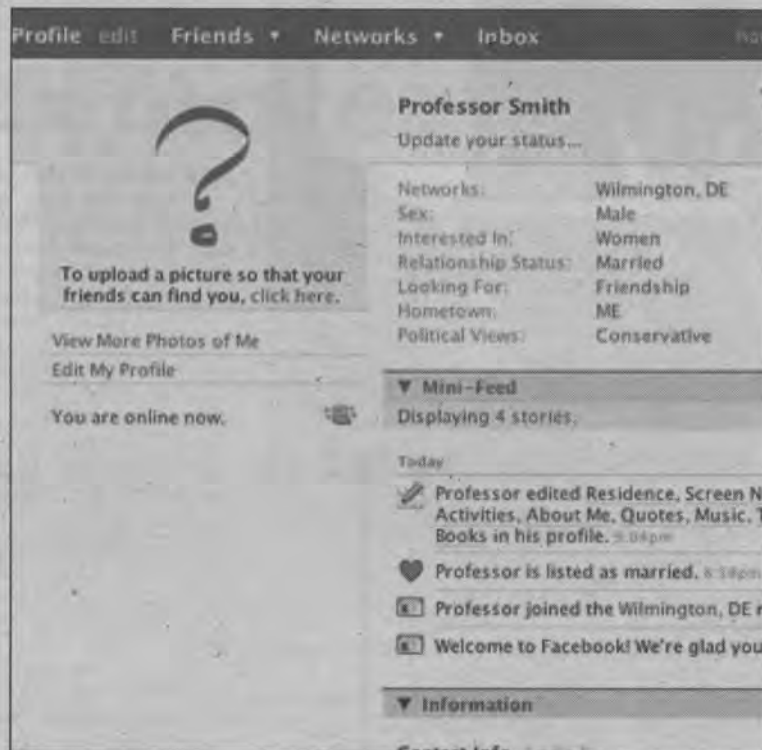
Profile edit Friends ▾ Networks ▾ Inbox

Professor Smith
Update your status...

To upload a picture so that your friends can find you, click here.

View More Photos of Me
Edit My Profile

You are online now.

| | |
|---|---|
| Networks: | Wilmington, DE |
| Sex: | Male |
| Interested In: | Women |
| Relationship Status: | Married |
| Looking For: | Friendship |
| Hometown: | ME |
| Political Views: | Conservative |

▼ Mini-Feed
Displaying 4 stories.

Today

Professor edited Residence, Screen N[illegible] Activities, About Me, Quotes, Music, T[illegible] Books in his profile. 9:04pm

Professor is listed as married. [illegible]

Professor joined the Wilmington, DE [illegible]

Welcome to Facebook! We're glad you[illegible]

▼ Information

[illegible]